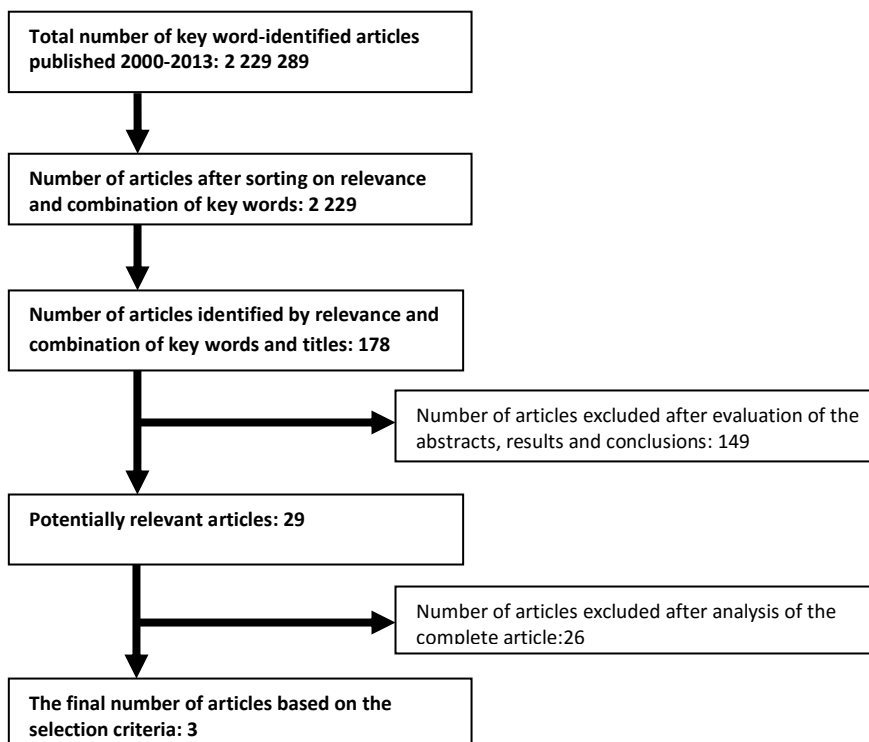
Total number of key word-identified articles published 2000-2013: 2 229 289

Number of articles after sorting on relevance and combination of key words: 2 229

Number of articles identified by relevance and combination of key words and titles: 178

Number of articles excluded after evaluation of the abstracts, results and conclusions: 149

Potentially relevant articles: 29

Number of articles excluded after analysis of the complete article:26

The final number of articles based on the selection criteria: 3